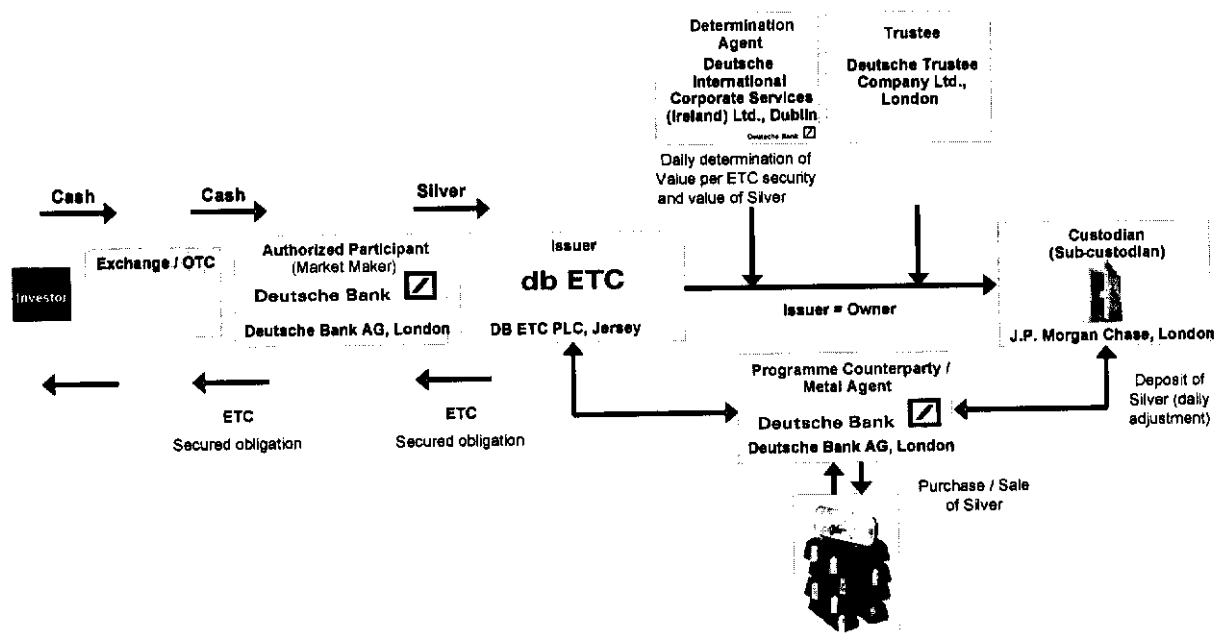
Determination Agent
Deutsche International Corporate Services (Ireland) Ltd., Dublin
Deutsche Bank

Trustee
Deutsche Trustee Company Ltd., London

Daily determination of Value per ETC security and value of Silver

Cash

Cash

Silver

Investor

Exchange / OTC

Authorized Participant (Market Maker)
Deutsche Bank
Deutsche Bank AG, London

Issuer
db ETC
DB ETC PLC, Jersey

Issuer = Owner

Custodian (Sub-custodian)
J.P. Morgan Chase, London

ETC
Secured obligation

ETC
Secured obligation

Programme Counterparty / Metal Agent
Deutsche Bank
Deutsche Bank AG, London

Deposit of Silver (daily adjustment)

Purchase / Sale of Silver